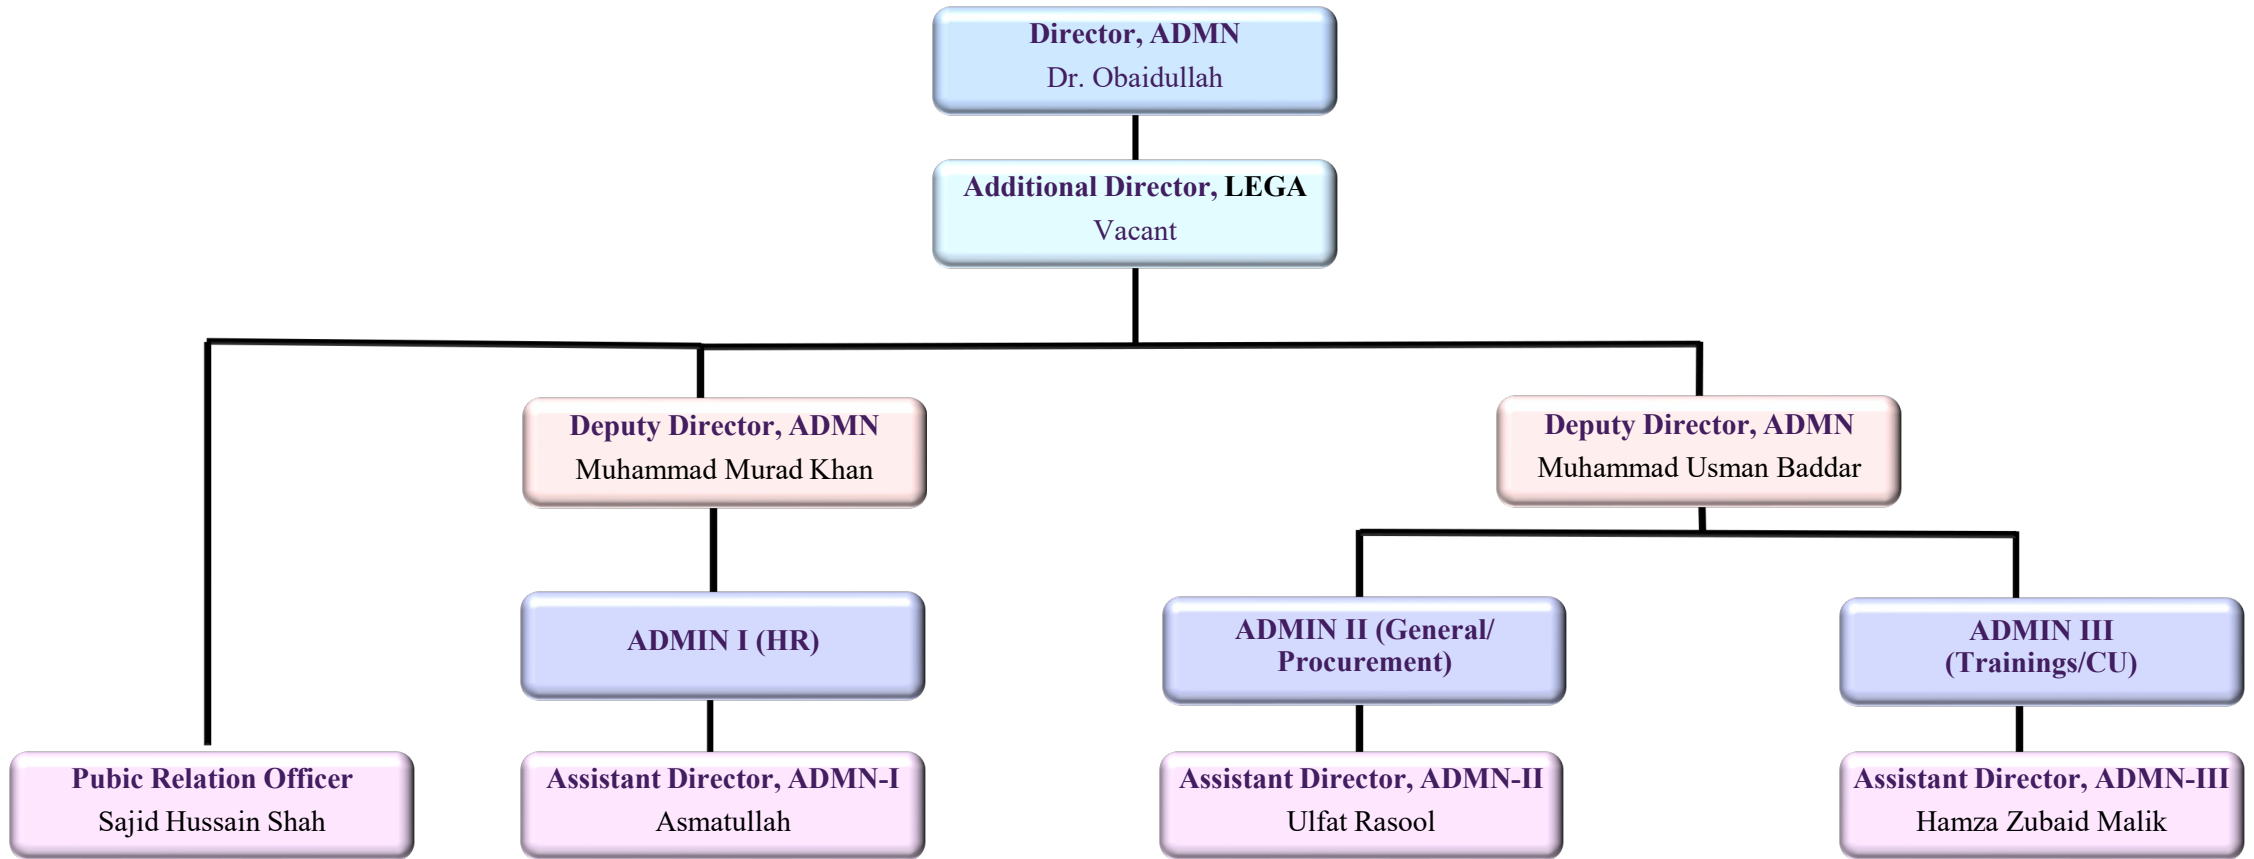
Director, ADMN
Dr. Obaidullah

Additional Director, LEGA
Vacant

Deputy Director, ADMN
Muhammad Murad Khan

Deputy Director, ADMN
Muhammad Usman Baddar

ADMIN I (HR)

ADMIN II (General/ Procurement)

ADMIN III (Trainings/CU)

Pubic Relation Officer
Sajid Hussain Shah

Assistant Director, ADMN-I
Asmatullah

Assistant Director, ADMN-II
Ulfat Rasool

Assistant Director, ADMN-III
Hamza Zubaid Malik